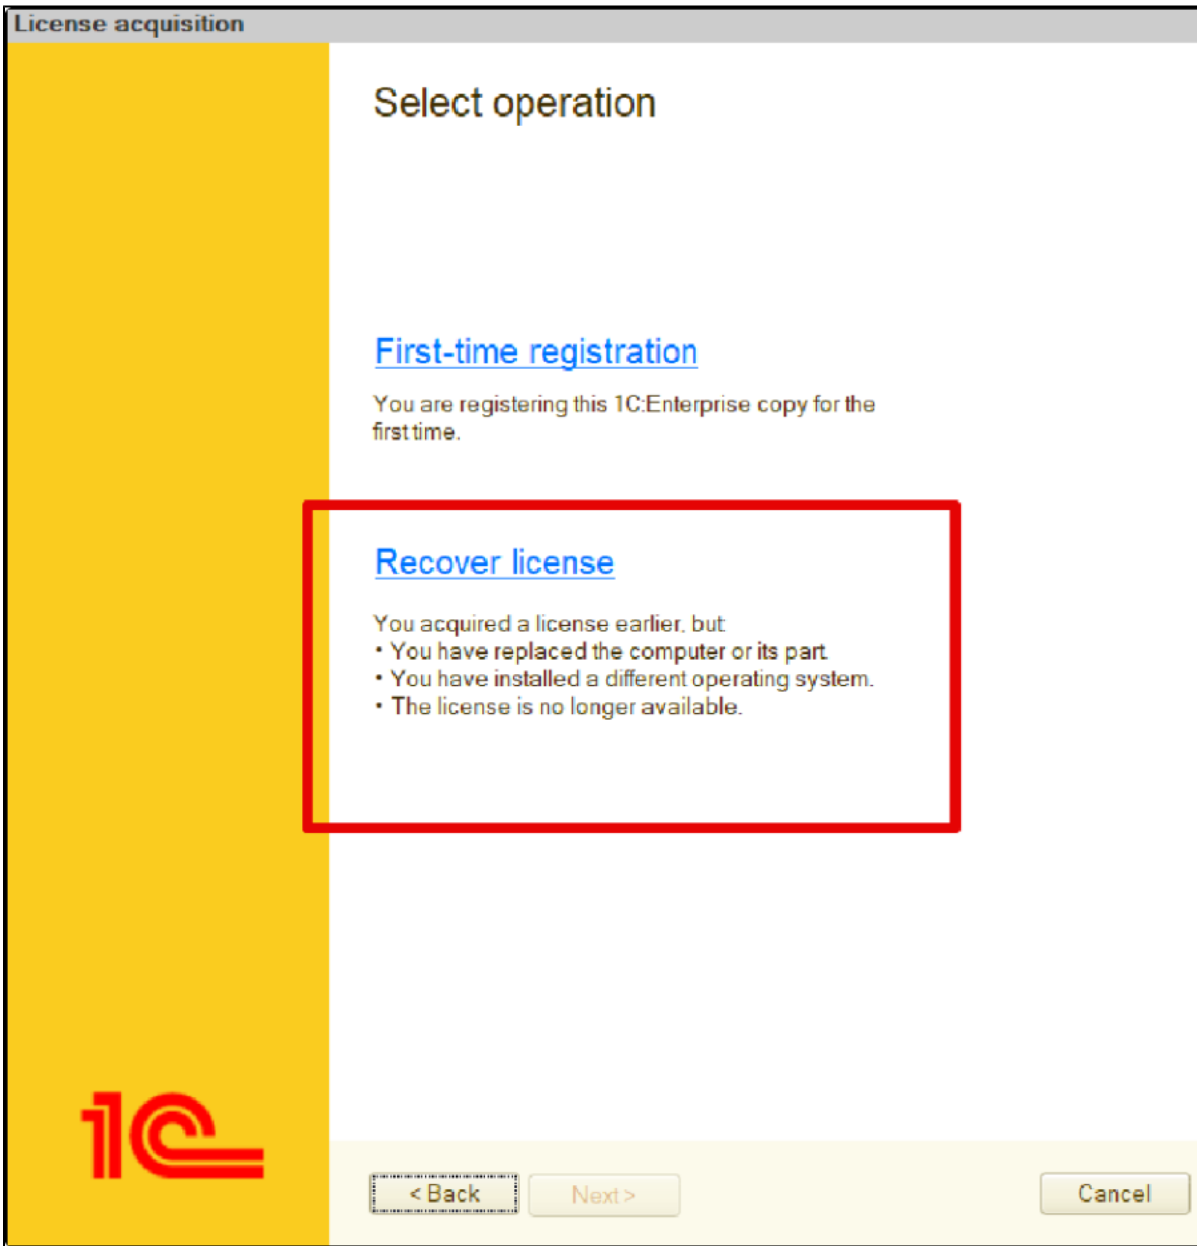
License acquisition

Select operation

First-time registration

You are registering this 1C:Enterprise copy for the first time.

Recover license

You acquired a license earlier, but
• You have replaced the computer or its part
• You have installed a different operating system.
• The license is no longer available.

1C

< Back
Next >
Cancel